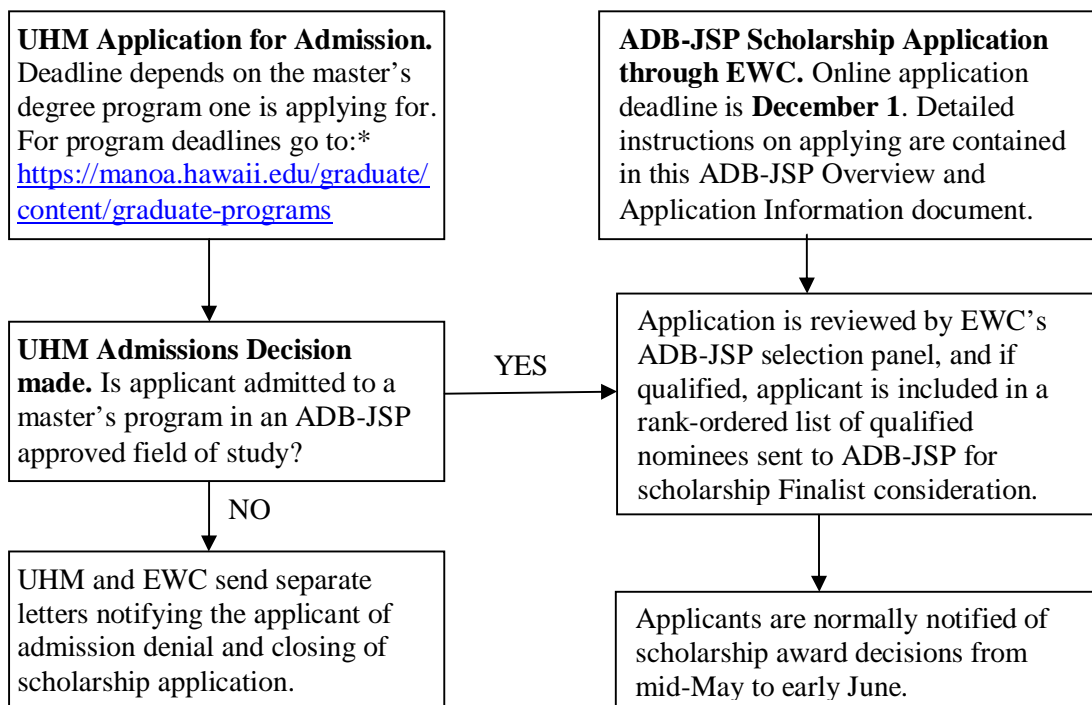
**UHM Application for Admission.** Deadline depends on the master's degree program one is applying for. For program deadlines go to:* https://manoa.hawaii.edu/graduate/content/graduate-programs

**UHM Admissions Decision made.** Is applicant admitted to a master's program in an ADB-JSP approved field of study?

NO

UHM and EWC send separate letters notifying the applicant of admission denial and closing of scholarship application.

YES

**ADB-JSP Scholarship Application through EWC.** Online application deadline is **December 1**. Detailed instructions on applying are contained in this ADB-JSP Overview and Application Information document.

Application is reviewed by EWC's ADB-JSP selection panel, and if qualified, applicant is included in a rank-ordered list of qualified nominees sent to ADB-JSP for scholarship Finalist consideration.

Applicants are normally notified of scholarship award decisions from mid-May to early June.